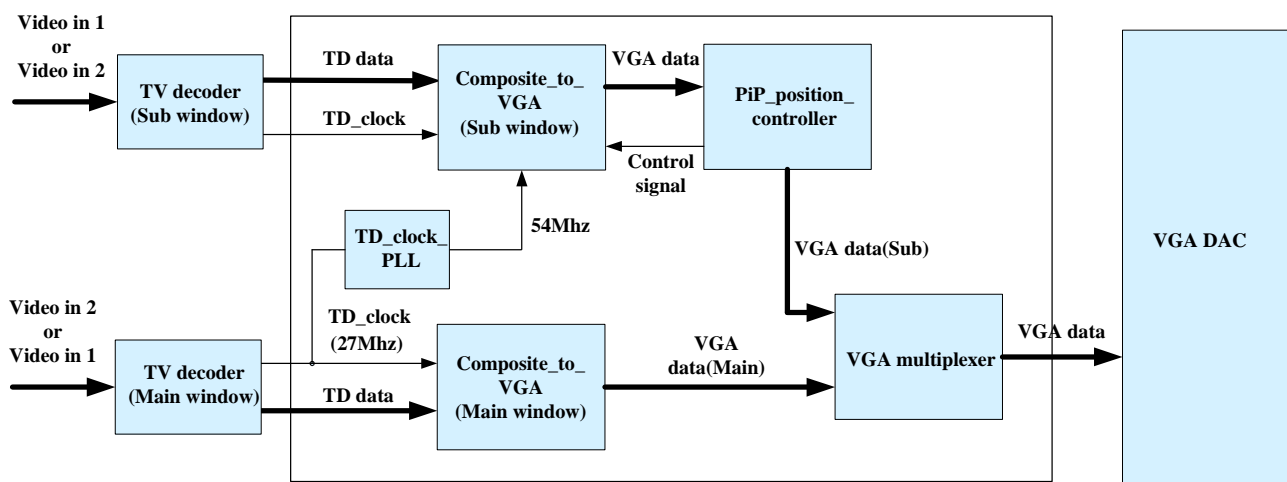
Video in 1
or
Video in 2

TV decoder
(Sub window)

TD data

TD_clock

Composite_to_
VGA
(Sub window)

VGA data

PiP_position_
controller

Control
signal

TD_clock_
PLL

54Mhz

VGA data(Sub)

VGA DAC

Video in 2
or
Video in 1

TV decoder
(Main window)

TD_clock
(27Mhz)

TD data

Composite_to_
VGA
(Main window)

VGA
data(Main)

VGA multiplexer

VGA data